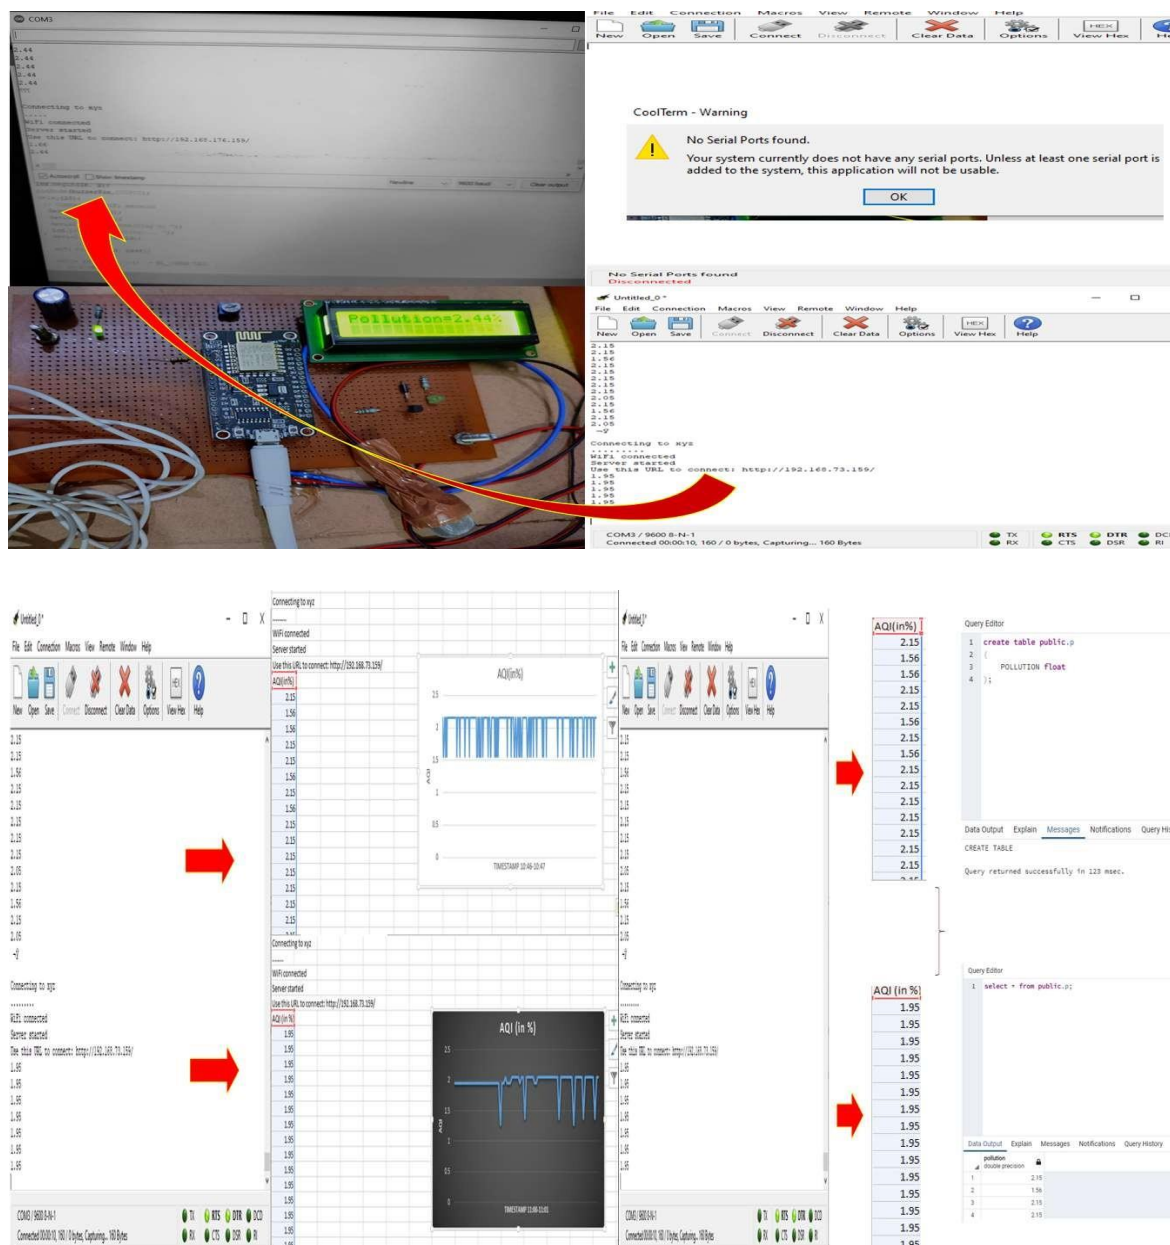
COM3

2.44
2.44
2.44
2.44
2.44

Connecting to xyz
.......
WiFi connected
Server started
Use this URL to connect: http://192.168.174.159/
1.66
2.44

Autoscroll Show timestamp
Newline 9600 baud Clear output

Pollution:2.44%

File Edit Connection Macros View Remote Window Help
New Open Save Connect Disconnect Clear Data Options View Hex Help

CoolTerm - Warning

No Serial Ports found.
Your system currently does not have any serial ports. Unless at least one serial port is added to the system, this application will not be usable.

OK

No Serial Ports found
Disconnected

Untitled_0 *
File Edit Connection Macros View Remote Window Help
New Open Save Connect Disconnect Clear Data Options View Hex Help

2.15
2.15
1.56
2.15
2.15
2.15
2.15
2.15
2.05
2.15
2.15
1.56
2.15
2.05
~y

Connecting to xyz
.........
WiFi connected
Server started
Use this URL to connect: http://192.168.73.159/
1.95
1.95
1.95
1.95
1.95

COM3 / 9600 8-N-1
Connected 00:00:10, 160 / 0 bytes, Capturing... 160 Bytes
TX RX RTS CTS DTR DSR DCD RI

Untitled_0*
File Edit Connection Macros View Remote Window Help
New Open Save Connect Disconnect Clear Data Options View Hex Help

2.15
2.15
1.56
2.15
2.15
2.15
2.15
2.15
2.15
2.05
2.15
1.56
2.15
2.05
~y

Connecting to xyz
........
WiFi connected
Server started
Use this URL to connect: http://192.168.73.159/
1.95
1.95
1.95
1.95
1.95
1.95
1.95

COM3 / 9600 8-N-1
Connected 00:00:10, 160 / 0 bytes, Capturing... 160 Bytes
TX RX RTS CTS DTR DSR DCD RI

Connecting to xyz
........
WiFi connected
Server started
Use this URL to connect: http://192.168.73.159/
AQI(in%)
2.15
1.56
1.56
2.15
2.15
1.56
2.15
1.56
2.15
2.15
2.15
2.15
2.15
2.15
2.15

AQI(in%)
2.5
2
1.5
1
0.5
0
AQI
TIMESTAMP 10:46-10:47

Connecting to xyz
........
WiFi connected
Server started
Use this URL to connect: http://192.168.73.159/
AQI (in %)
1.95
1.95
1.95
1.95
1.95
1.95
1.95
1.95
1.95
1.95
1.95
1.95
1.95
1.95

AQI (in %)
2.5
2
1.5
1
0.5
0
AQI
TIMESTAMP 11:00-11:01

AQI(in%)
2.15
1.56
1.56
2.15
2.15
1.56
2.15
1.56
2.15
2.15
2.15
2.15
2.15
2.15
2.15

Query Editor
1 create table public.p
2 (
3 POLLUTION float
4 );

Data Output Explain Messages Notifications Query His
CREATE TABLE

Query returned successfully in 123 msec.

AQI (in %)
1.95
1.95
1.95
1.95
1.95
1.95
1.95
1.95
1.95
1.95
1.95
1.95
1.95
1.95

Query Editor
1 select * from public.p;

Data Output Explain Messages Notifications Query History
pollution
double precision
1 2.15
2 1.56
3 2.15
4 2.15